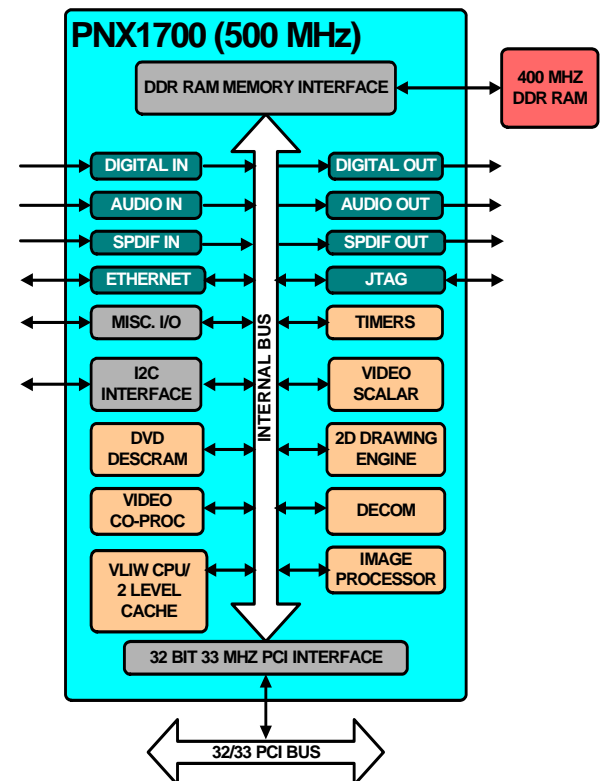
PNX1700 (500 MHz)

DDR RAM MEMORY INTERFACE

400 MHZ DDR RAM

DIGITAL IN

DIGITAL OUT

AUDIO IN

AUDIO OUT

SPDIF IN

SPDIF OUT

ETHERNET

JTAG

MISC. I/O

TIMERS

I2C INTERFACE

VIDEO SCALAR

DVD DESCRAM

2D DRAWING ENGINE

VIDEO CO-PROC

DECOM

VLIW CPU/ 2 LEVEL CACHE

IMAGE PROCESSOR

INTERNAL BUS

32 BIT 33 MHZ PCI INTERFACE

32/33 PCI BUS